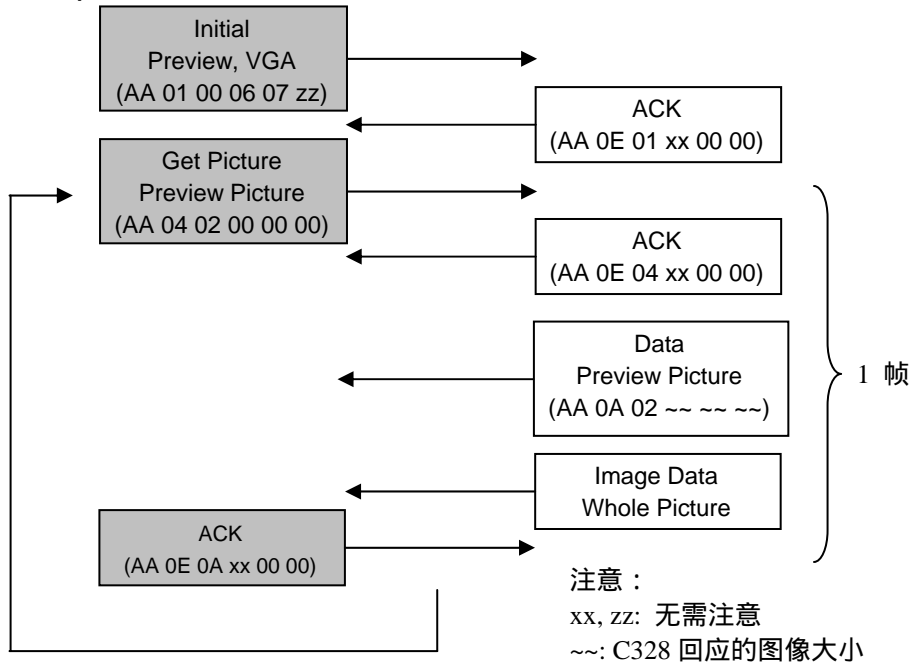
Initial
Preview, VGA
(AA 01 00 06 07 zz)

ACK
(AA 0E 01 xx 00 00)

Get Picture
Preview Picture
(AA 04 02 00 00 00)

ACK
(AA 0E 04 xx 00 00)

Data
Preview Picture
(AA 0A 02 ~~ ~~ ~~)

1 帧

Image Data
Whole Picture

ACK
(AA 0E 0A xx 00 00)

注意：
xx, zz: 无需注意
~~: C328 回应的图像大小